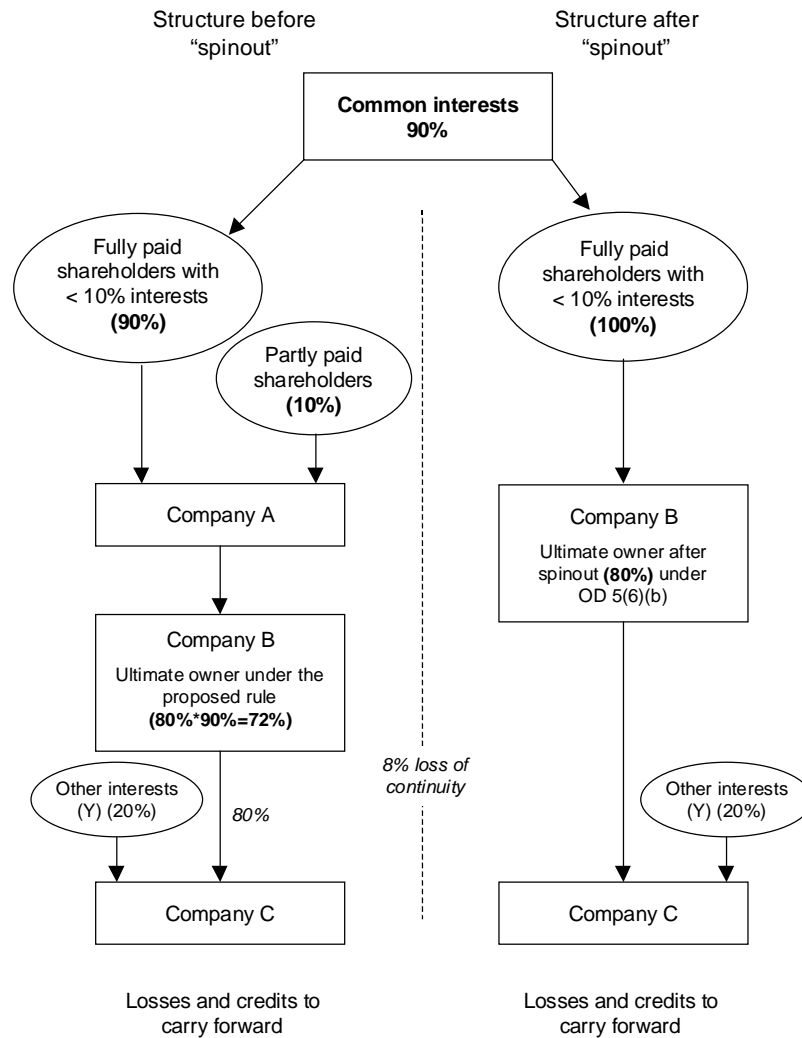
Structure before "spinout"

Structure after "spinout"

**Common interests 90%**

Fully paid shareholders with < 10% interests **(90%)**

Partly paid shareholders **(10%)**

Company A

Company B

Ultimate owner under the proposed rule **(80%\*90%=72%)**

Other interests (Y) (20%)

80%

Company C

Losses and credits to carry forward

8% loss of continuity

Fully paid shareholders with < 10% interests **(100%)**

Company B

Ultimate owner after spinout **(80%)** under OD 5(6)(b)

Other interests (Y) (20%)

Company C

Losses and credits to carry forward